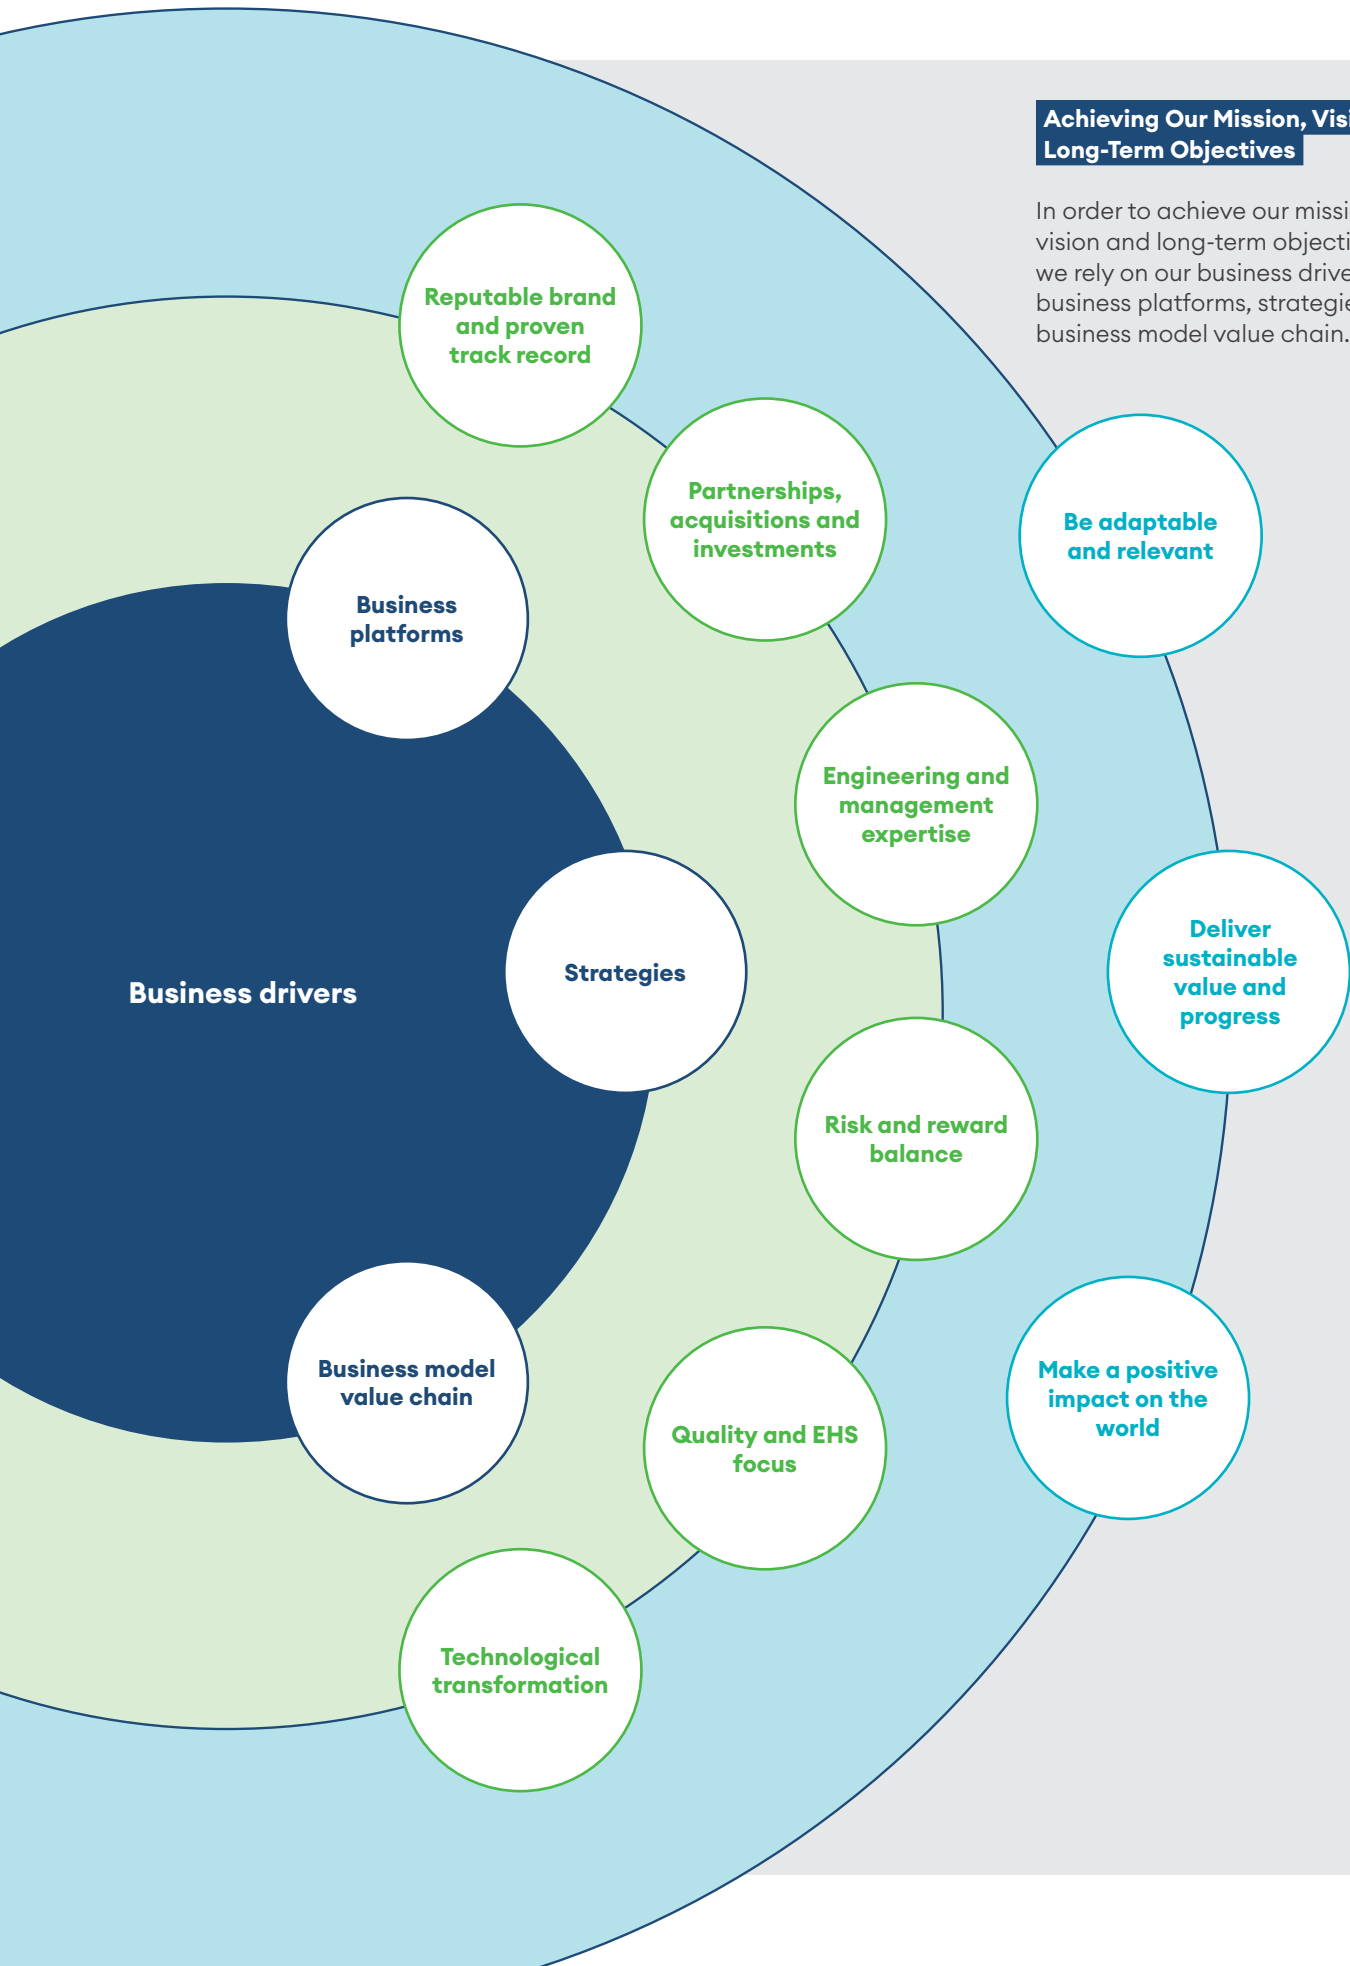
Achieving Our Mission, Visi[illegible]
Long-Term Objectives

In order to achieve our missi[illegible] vision and long-term objecti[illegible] we rely on our business drive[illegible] business platforms, strategie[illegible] business model value chain.

Reputable brand and proven track record

Partnerships, acquisitions and investments

Be adaptable and relevant

Business platforms

Engineering and management expertise

Business drivers

Strategies

Deliver sustainable value and progress

Risk and reward balance

Make a positive impact on the world

Business model value chain

Quality and EHS focus

Technological transformation